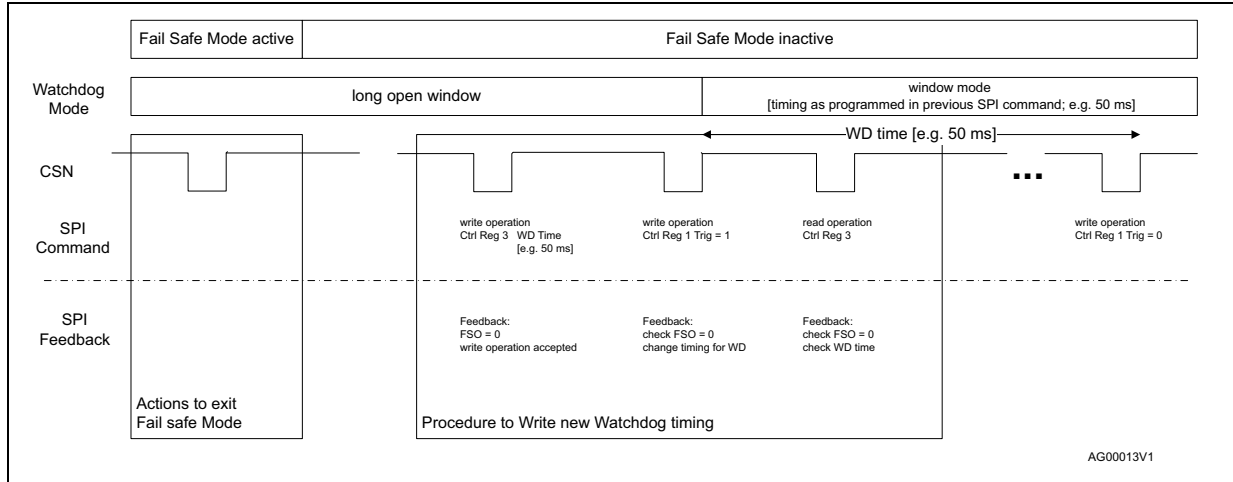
Fail Safe Mode active

Fail Safe Mode inactive

Watchdog Mode

long open window

window mode
[timing as programmed in previous SPI command; e.g. 50 ms]

WD time [e.g. 50 ms]

CSN

...

SPI Command

write operation
Ctrl Reg 3 WD Time
[e.g. 50 ms]

write operation
Ctrl Reg 1 Trig = 1

read operation
Ctrl Reg 3

write operation
Ctrl Reg 1 Trig = 0

SPI Feedback

Feedback:
FSO = 0
write operation accepted

Feedback:
check FSO = 0
change timing for WD

Feedback:
check FSO = 0
check WD time

Actions to exit
Fail safe Mode

Procedure to Write new Watchdog timing

AG00013V1